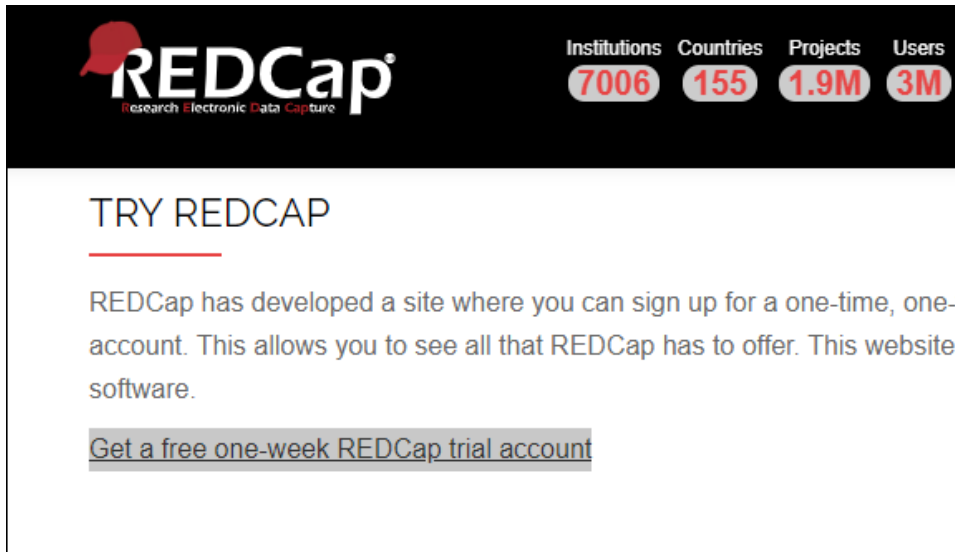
REDCap
Research Electronic Data Capture

Institutions 7006 Countries 155 Projects 1.9M Users 3M

TRY REDCAP

REDCap has developed a site where you can sign up for a one-time, one- account. This allows you to see all that REDCap has to offer. This website software.

Get a free one-week REDCap trial account